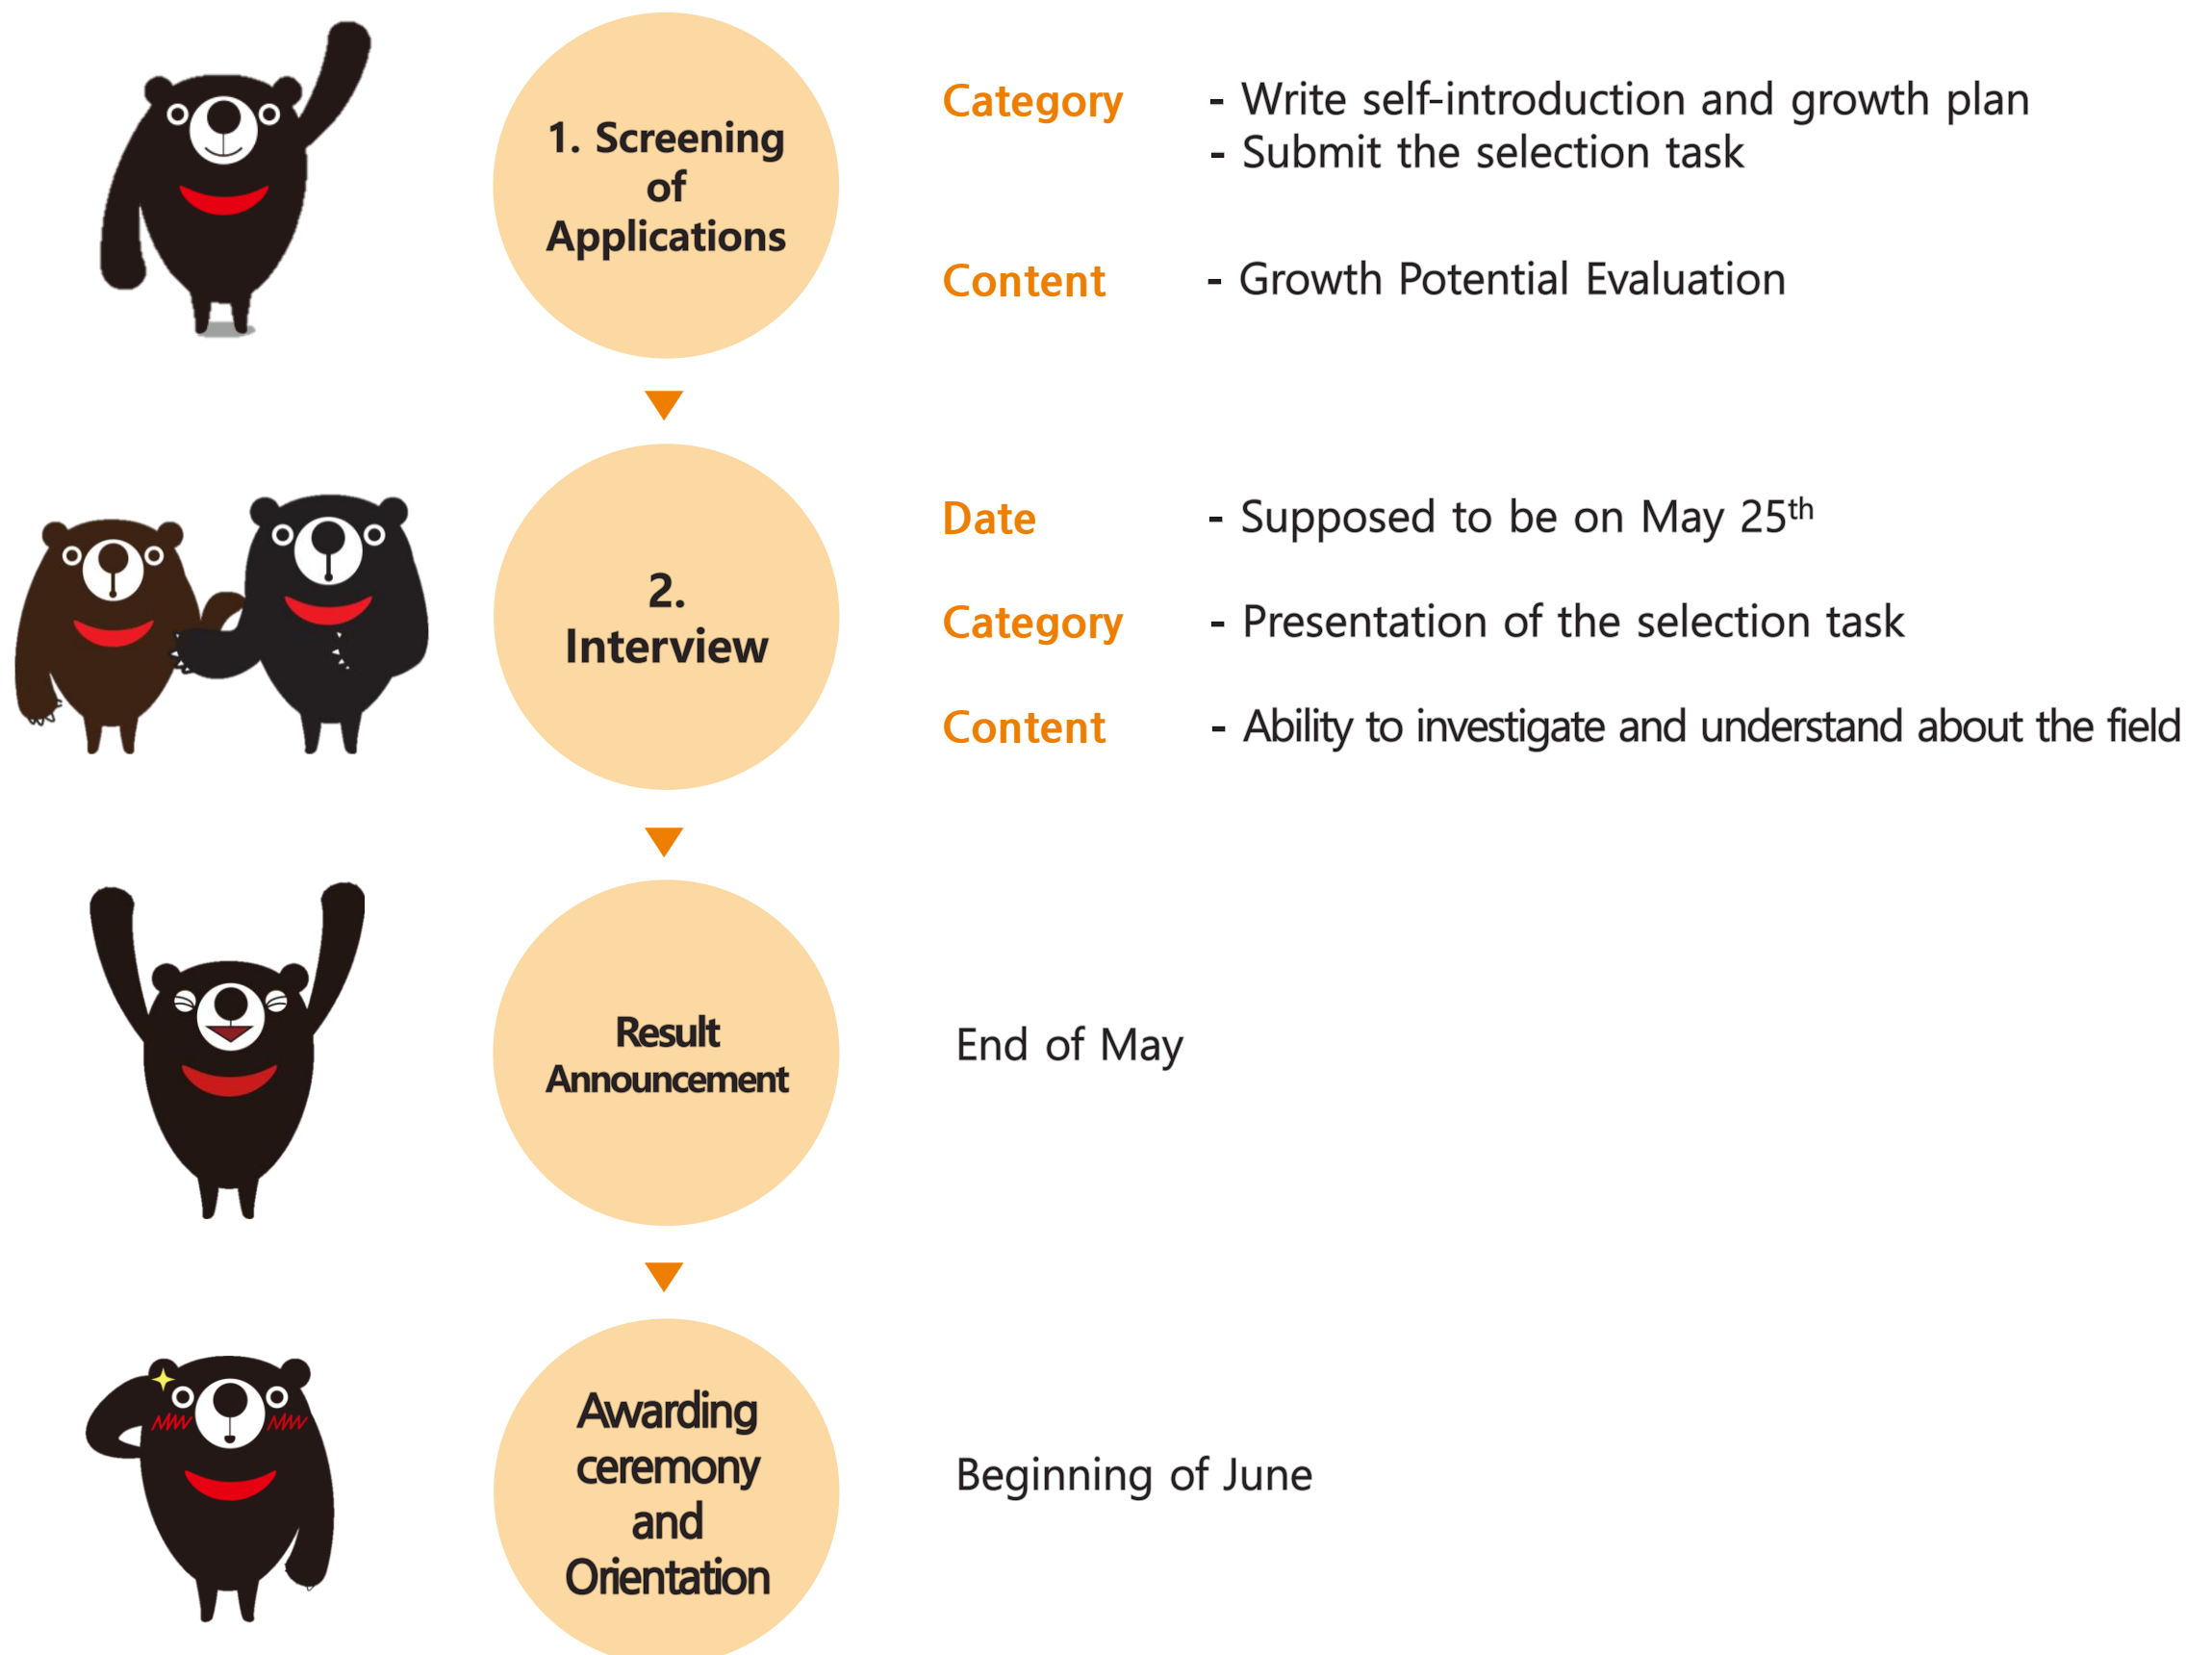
1. Screening of Applications

Category - Write self-introduction and growth plan
- Submit the selection task

Content - Growth Potential Evaluation

2. Interview

Date - Supposed to be on May 25$^{th}$

Category - Presentation of the selection task

Content - Ability to investigate and understand about the field

Result Announcement

End of May

Awarding ceremony and Orientation

Beginning of June